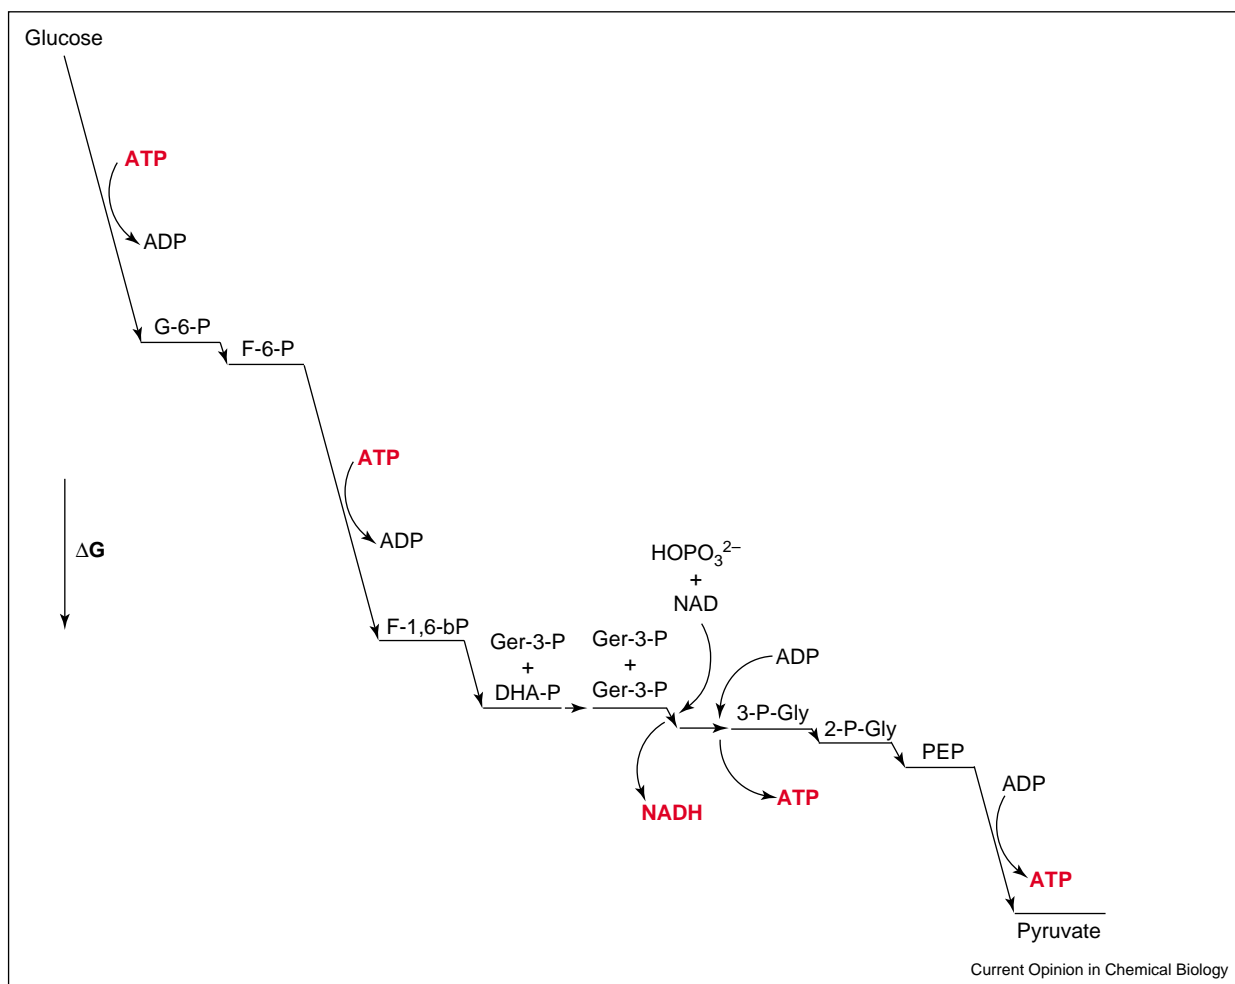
Glucose

ATP

ADP

G-6-P

F-6-P

ATP

ADP

$\Delta$G

F-1,6-bP

Ger-3-P
+
DHA-P

Ger-3-P
+
Ger-3-P

$HOPO_3^{2-}$
+
NAD

NADH

ADP

3-P-Gly

ATP

2-P-Gly

PEP

ADP

ATP

Pyruvate

Current Opinion in Chemical Biology